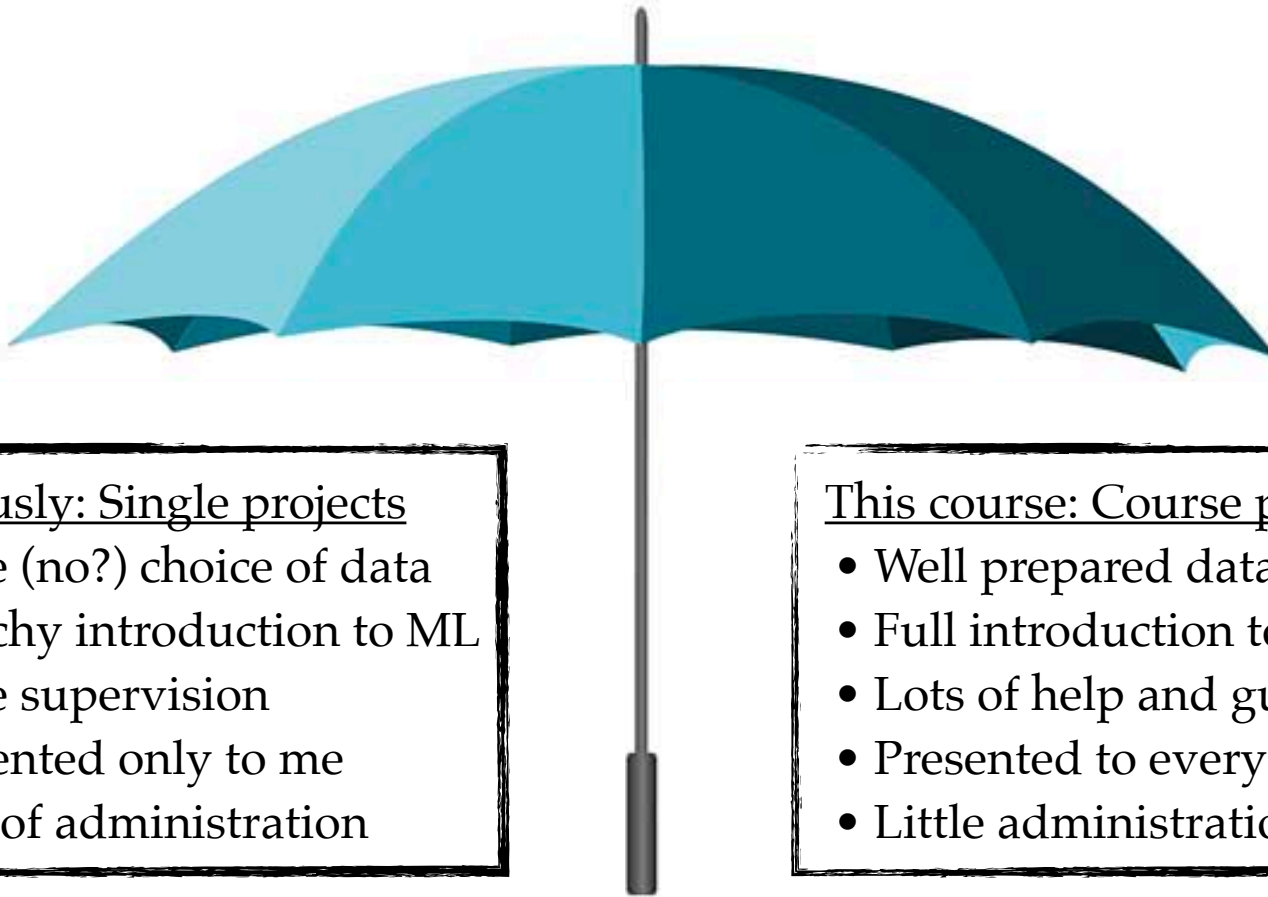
usly: Single projects
e (no?) choice of data
chy introduction to ML
e supervision
ented only to me
of administration

This course: Course p
• Well prepared data
• Full introduction to
• Lots of help and gu
• Presented to every
• Little administratio